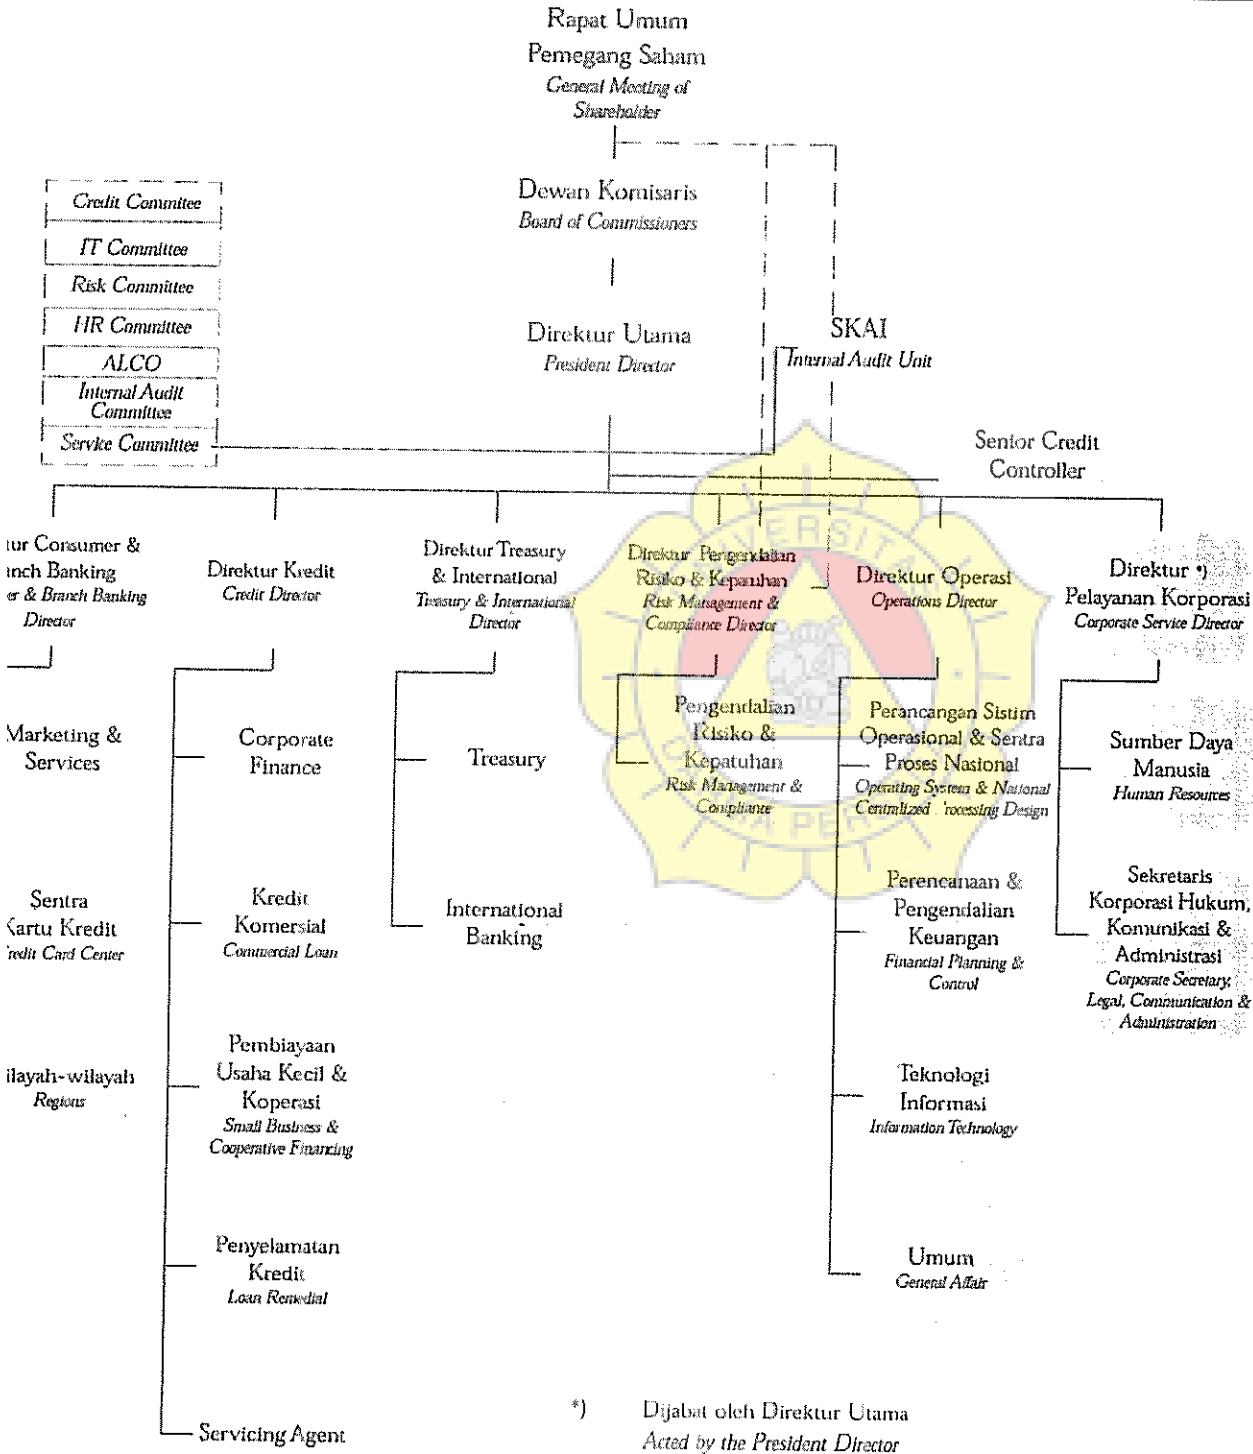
Rapat Umum Pemegang Saham
General Meeting of Shareholder

Dewan Komisaris
Board of Commissioners

Direktur Utama
President Director

SKAI
Internal Audit Unit

Credit Committee
IT Committee
Risk Committee
HR Committee
ALCO
Internal Audit Committee
Service Committee

Senior Credit Controller

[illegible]tur Consumer & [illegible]nch Banking
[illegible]r & Branch Banking Director

Direktur Kredit
Credit Director

Direktur Treasury & International
Treasury & International Director

Direktur Pengendalian Risiko & Kepatuhan
Risk Management & Compliance Director

Direktur Operasi
Operations Director

Direktur *)
Pelayanan Korporasi
Corporate Service Director

Marketing & Services

Sentra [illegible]artu Kredit
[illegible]redit Card Center

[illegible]ilayah-wilayah
Regions

Corporate Finance

Kredit Komersial
Commercial Loan

Pembiayaan Usaha Kecil & Koperasi
Small Business & Cooperative Financing

Penyelamatan Kredit
Loan Remedial

Servicing Agent

Treasury

International Banking

Pengendalian Risiko & Kepatuhan
Risk Management & Compliance

Perancangan Sistim Operasional & Sentra Proses Nasional
Operating System & National Centralized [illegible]rocessing Design

Perencanaan & Pengendalian Keuangan
Financial Planning & Control

Teknologi Informasi
Information Technology

Umum
General Affair

Sumber Daya Manusia
Human Resources

Sekretaris Korporasi Hukum, Komunikasi & Administrasi
Corporate Secretary, Legal, Communication & Administration

*) Dijabat oleh Direktur Utama
Acted by the President Director